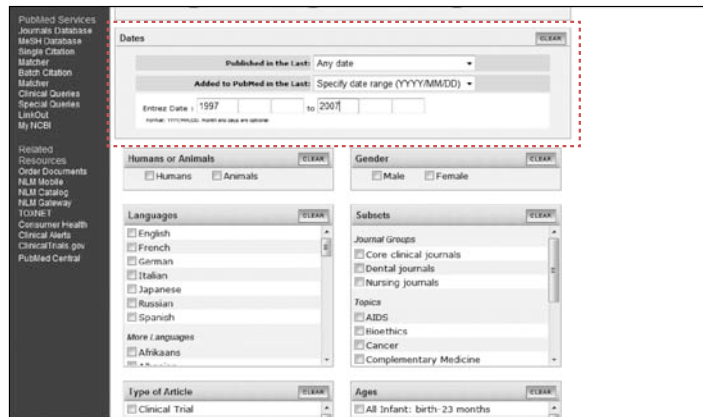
PubMed Services
Journals Database
MeSH Database
Single Citation Matcher
Batch Citation Matcher
Clinical Queries
Special Queries
LinkOut
My NCBI

Related Resources
Order Documents
NLM Mobile
NLM Catalog
NLM Gateway
TOXNET
Consumer Health
Clinical Alerts
ClinicalTrials.gov
PubMed Central

Dates
CLEAR

Published in the Last: Any date

Added to PubMed in the Last: Specify date range (YYYY/MM/DD)

Entrez Date: 1997 to 2007

Format: YYYY/MM/DD; month and day are optional

Humans or Animals
CLEAR
Humans
Animals

Gender
CLEAR
Male
Female

Languages
CLEAR
English
French
German
Italian
Japanese
Russian
Spanish
More Languages
Afrikaans
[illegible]

Subsets
CLEAR
Journal Groups
Core clinical journals
Dental journals
Nursing journals
Topics
AIDS
Bioethics
Cancer
Complementary Medicine

Type of Article
CLEAR
Clinical Trial

Ages
CLEAR
All Infant: birth-23 months